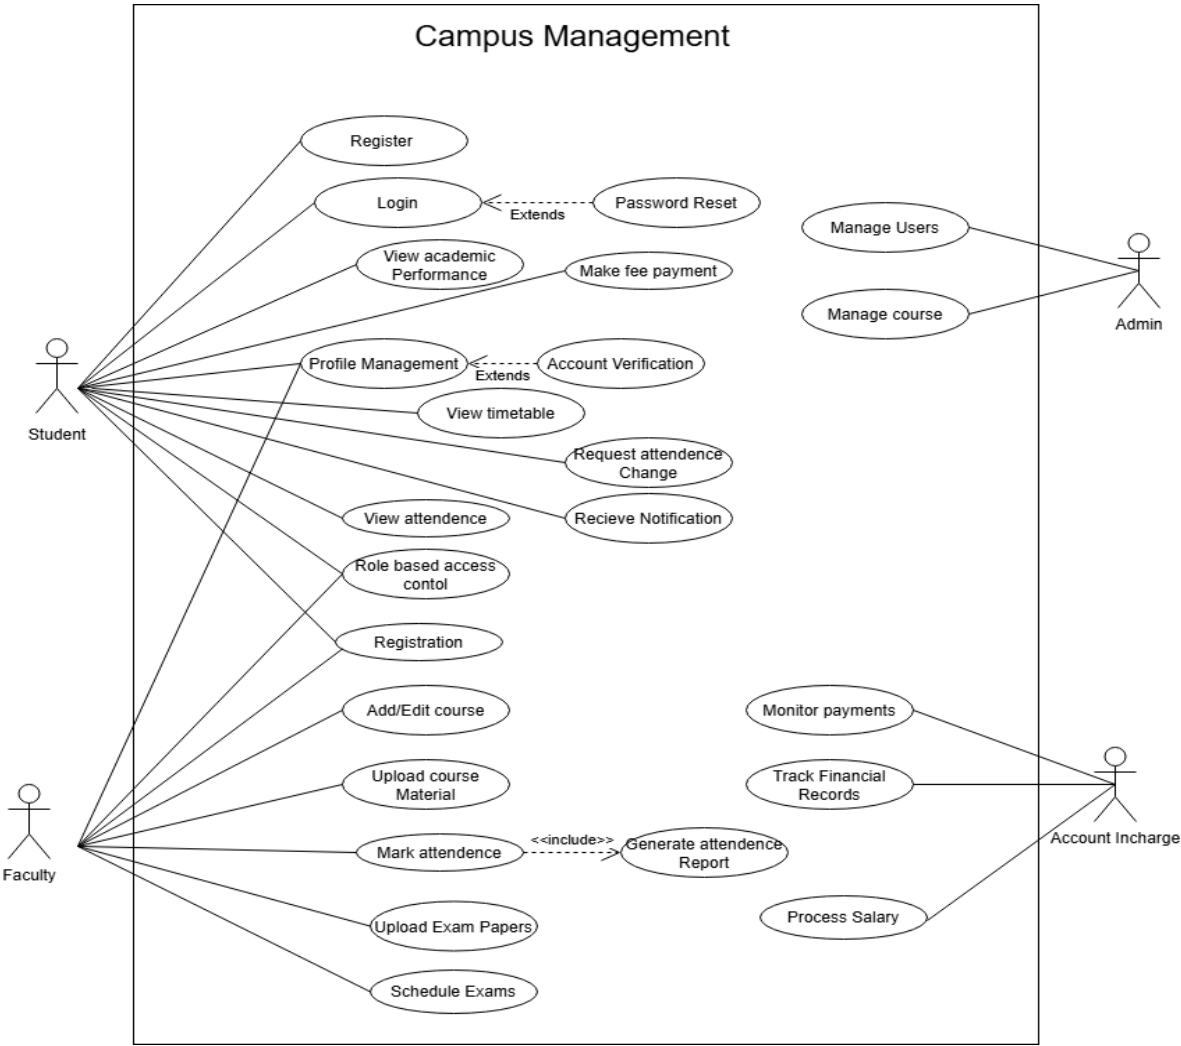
Campus Management

Register

Login

Extends

Password Reset

View academic Performance

Make fee payment

Manage Users

Manage course

Admin

Student

Profile Management

Extends

Account Verification

View timetable

Request attendence Change

View attendence

Recieve Notification

Role based access contol

Registration

Add/Edit course

Upload course Material

Mark attendence

<<include>>

Generate attendence Report

Upload Exam Papers

Schedule Exams

Faculty

Monitor payments

Track Financial Records

Process Salary

Account Incharge